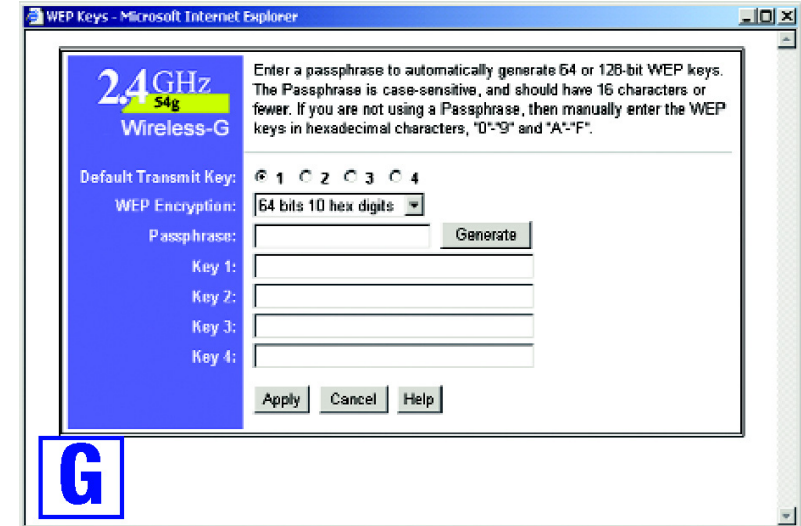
WEP Keys - Microsoft Internet Explorer

2.4GHz
54g
Wireless-G

Enter a passphrase to automatically generate 64 or 128-bit WEP keys. The Passphrase is case-sensitive, and should have 16 characters or fewer. If you are not using a Passphrase, then manually enter the WEP keys in hexadecimal characters, "0"-"9" and "A"-"F".

Default Transmit Key: 1 2 3 4
WEP Encryption: 64 bits 10 hex digits
Passphrase: Generate
Key 1:
Key 2:
Key 3:
Key 4:

Apply Cancel Help

G